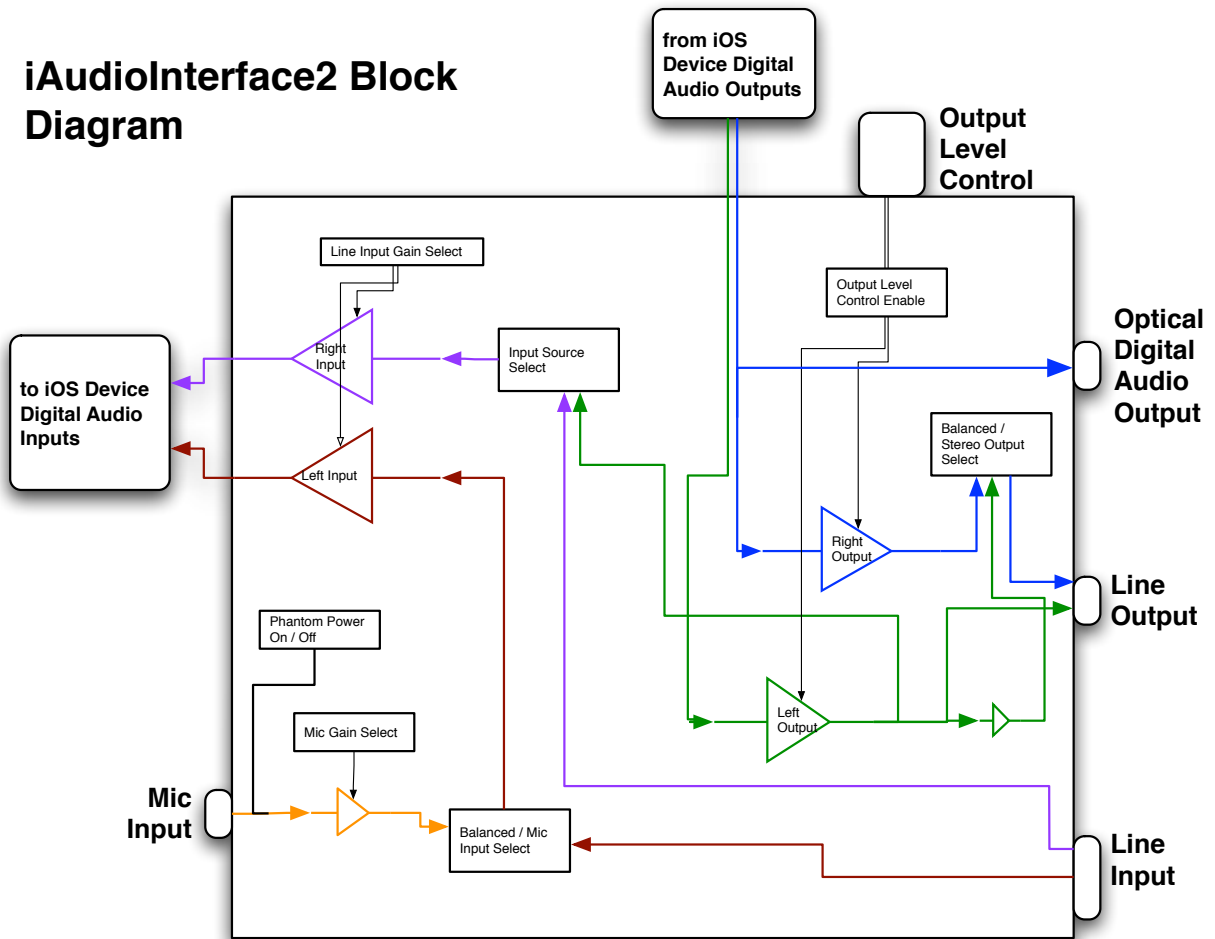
iAudioInterface2 Block Diagram

from iOS Device Digital Audio Outputs

Output Level Control

Line Input Gain Select

Output Level Control Enable

Optical Digital Audio Output

to iOS Device Digital Audio Inputs

Right Input

Input Source Select

Left Input

Balanced / Stereo Output Select

Right Output

Line Output

Phantom Power On / Off

Left Output

Mic Gain Select

Mic Input

Balanced / Mic Input Select

Line Input